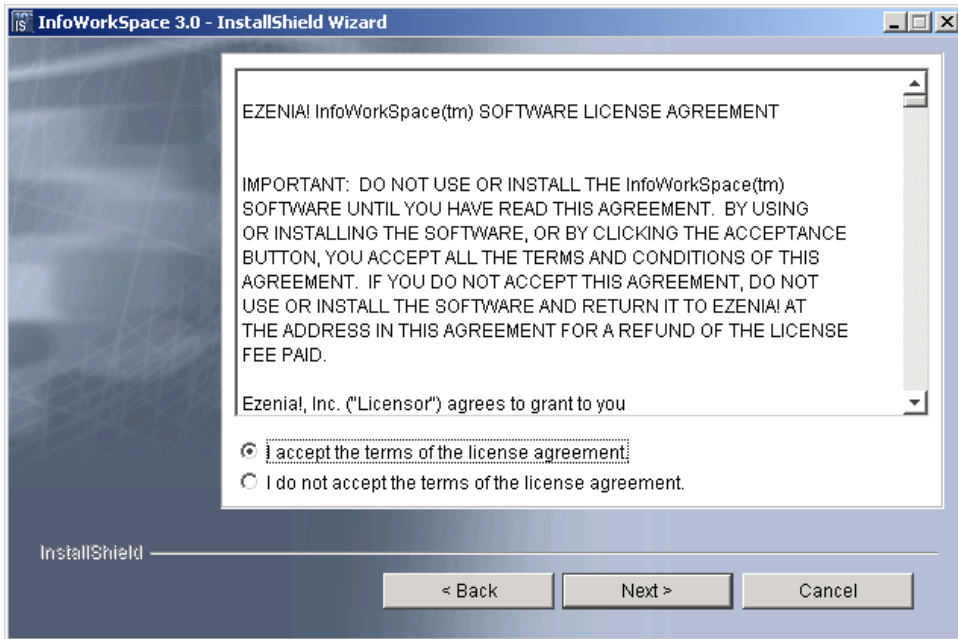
InfoWorkSpace 3.0 - InstallShield Wizard

EZENIA! InfoWorkSpace(tm) SOFTWARE LICENSE AGREEMENT

IMPORTANT: DO NOT USE OR INSTALL THE InfoWorkSpace(tm) SOFTWARE UNTIL YOU HAVE READ THIS AGREEMENT. BY USING OR INSTALLING THE SOFTWARE, OR BY CLICKING THE ACCEPTANCE BUTTON, YOU ACCEPT ALL THE TERMS AND CONDITIONS OF THIS AGREEMENT. IF YOU DO NOT ACCEPT THIS AGREEMENT, DO NOT USE OR INSTALL THE SOFTWARE AND RETURN IT TO EZENIA! AT THE ADDRESS IN THIS AGREEMENT FOR A REFUND OF THE LICENSE FEE PAID.

Ezenia!, Inc. ("Licensor") agrees to grant to you

I accept the terms of the license agreement.

I do not accept the terms of the license agreement.

InstallShield

< Back

Next >

Cancel